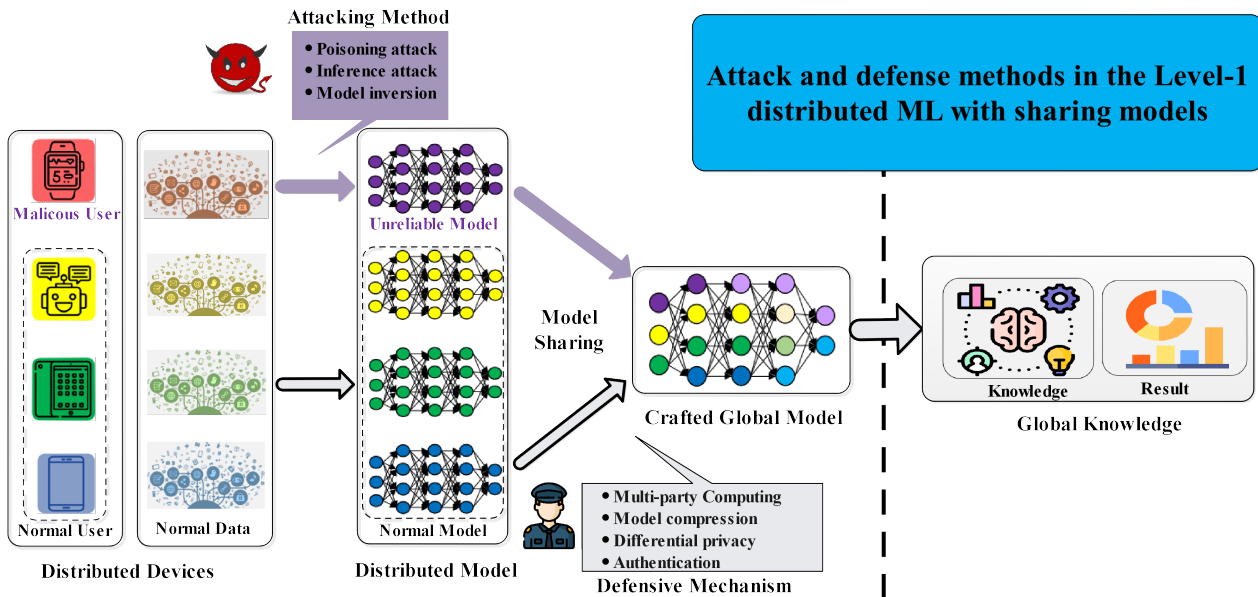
Attacking Method
• Poisoning attack
• Inference attack
• Model inversion

Attack and defense methods in the Level-1 distributed ML with sharing models

5

Malicous User

Unreliable Model

Normal User

Normal Data

Normal Model

Distributed Devices

Distributed Model

Model Sharing

Crafted Global Model

Knowledge

Result

Global Knowledge

• Multi-party Computing
• Model compression
• Differential privacy
• Authentication

Defensive Mechanism